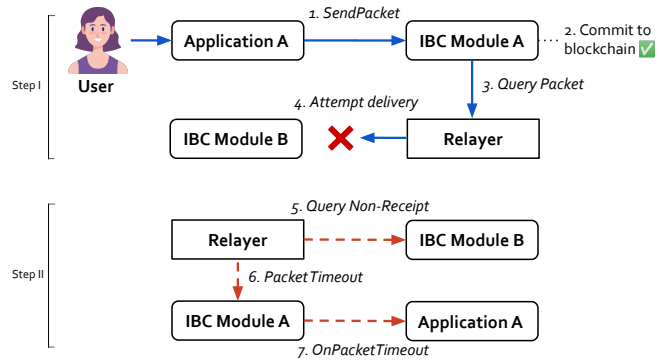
Step I

User

Application A

1. SendPacket

IBC Module A

2. Commit to blockchain ✅

3. Query Packet

4. Attempt delivery

IBC Module B

Relayer

Step II

5. Query Non-Receipt

Relayer

IBC Module B

6. PacketTimeout

IBC Module A

Application A

7. OnPacketTimeout